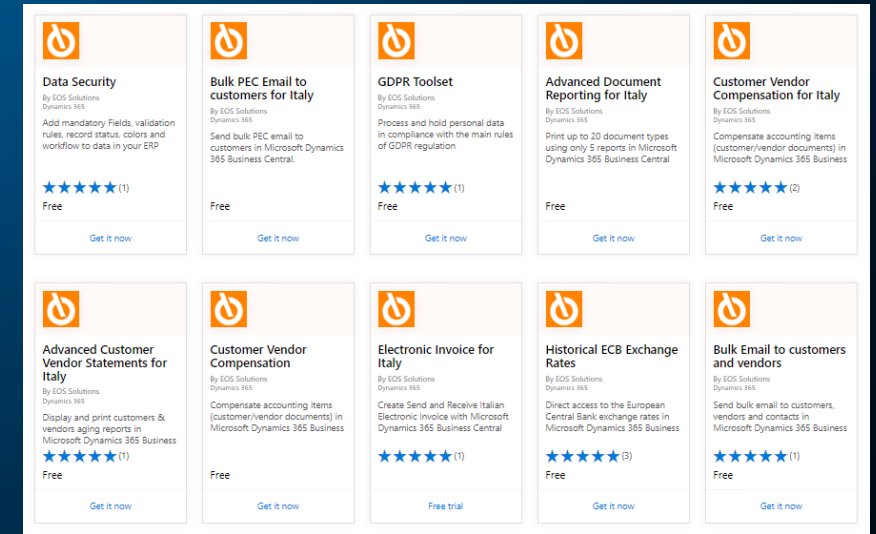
Data Security
By EOS Solutions
Dynamics 365
Add mandatory Fields, validation rules, record status, colors and workflow to data in your ERP
★★★★★ (1)
Free
Get it now

Bulk PEC Email to customers for Italy
By EOS Solutions
Dynamics 365
Send bulk PEC email to customers in Microsoft Dynamics 365 Business Central.
Free
Get it now

GDPR Toolset
By EOS Solutions
Dynamics 365
Process and hold personal data in compliance with the main rules of GDPR regulation
★★★★★ (1)
Free
Get it now

Advanced Document Reporting for Italy
By EOS Solutions
Dynamics 365
Print up to 20 document types using only 5 reports in Microsoft Dynamics 365 Business Central
Free
Get it now

Customer Vendor Compensation for Italy
By EOS Solutions
Dynamics 365
Compensate accounting items (customer/vendor documents) in Microsoft Dynamics 365 Business
★★★★★ (2)
Free
Get it now

Advanced Customer Vendor Statements for Italy
By EOS Solutions
Dynamics 365
Display and print customers & vendors aging reports in Microsoft Dynamics 365 Business
★★★★★ (1)
Free
Get it now

Customer Vendor Compensation
By EOS Solutions
Dynamics 365
Compensate accounting items (customer/vendor documents) in Microsoft Dynamics 365 Business
Free
Get it now

Electronic Invoice for Italy
By EOS Solutions
Dynamics 365
Create Send and Receive Italian Electronic Invoice with Microsoft Dynamics 365 Business Central
★★★★★ (1)
Free trial

Historical ECB Exchange Rates
By EOS Solutions
Dynamics 365
Direct access to the European Central Bank exchange rates in Microsoft Dynamics 365 Business
★★★★★ (3)
Free
Get it now

Bulk Email to customers and vendors
By EOS Solutions
Dynamics 365
Send bulk email to customers, vendors and contacts in Microsoft Dynamics 365 Business
★★★★★ (1)
Free
Get it now